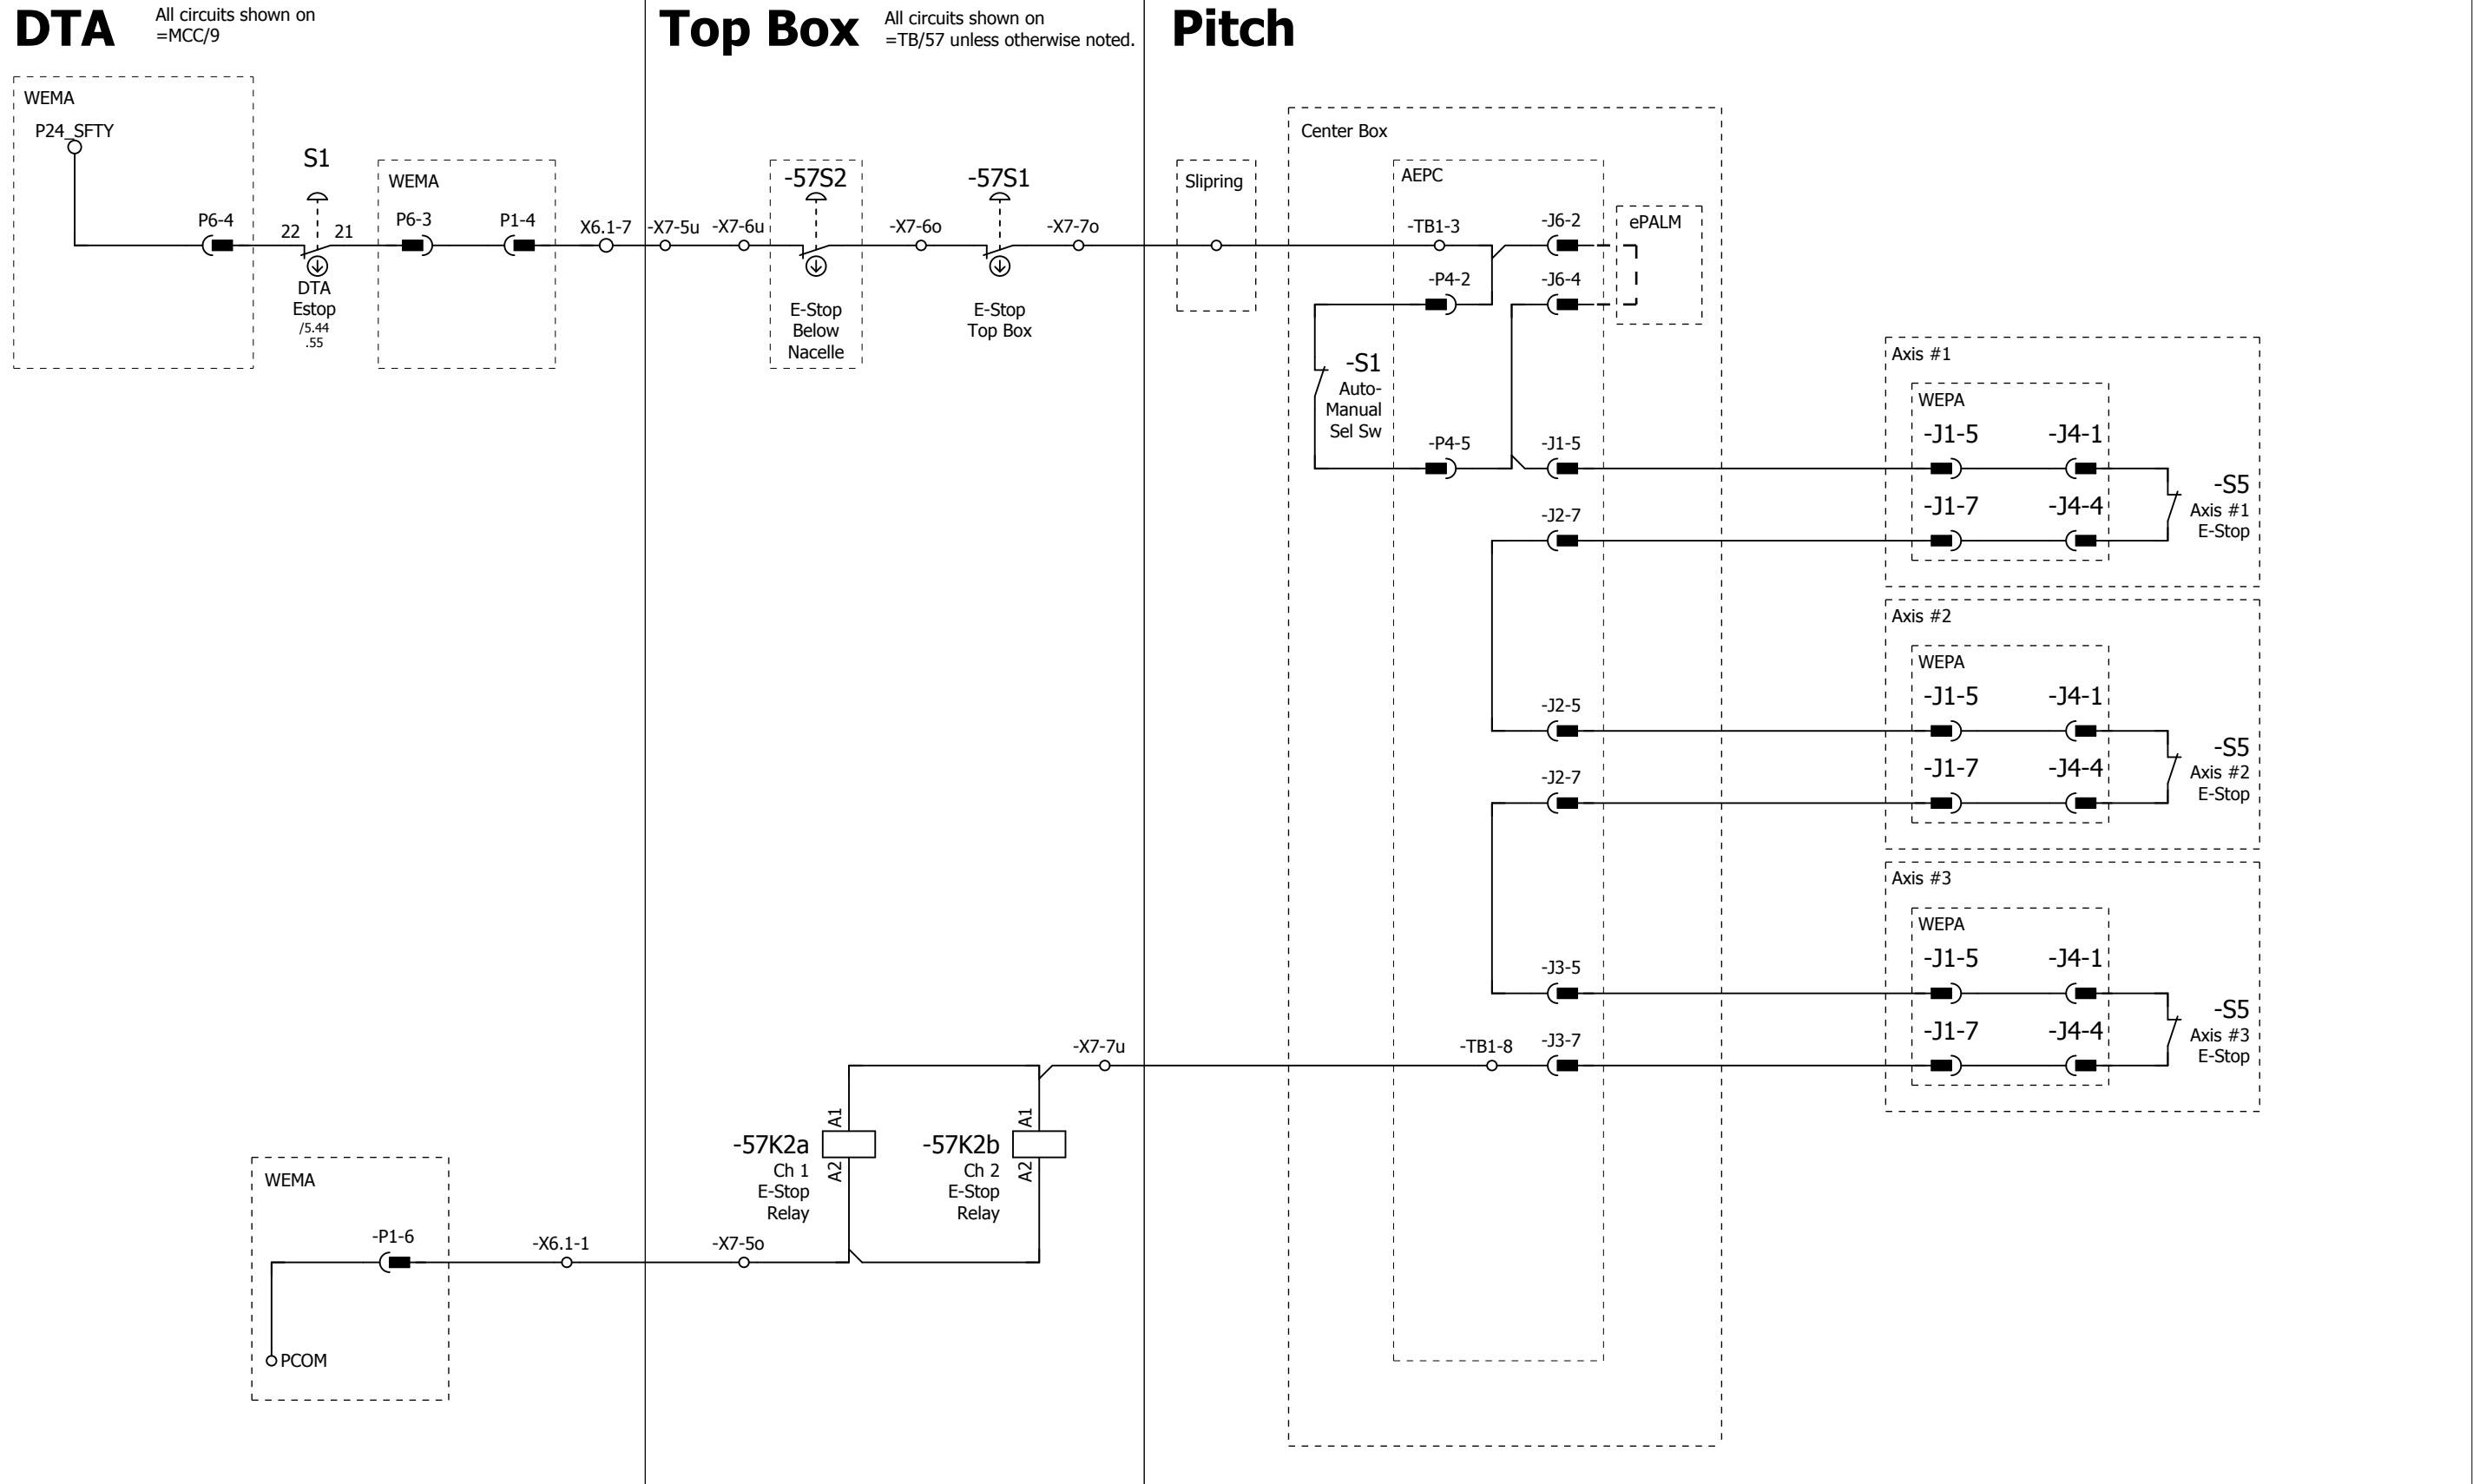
DTA All circuits shown on =MCC/9

Top Box All circuits shown on =TB/57 unless otherwise noted.

Pitch

WEMA
P24_SFTY
P6-4
S1
22
21
DTA Estop /5.44 .55
WEMA
P6-3
P1-4
X6.1-7
-X7-5u
-X7-6u
-57S2
E-Stop Below Nacelle
-X7-6o
-57S1
E-Stop Top Box
-X7-7o
Slipring
Center Box
AEPC
-TB1-3
-J6-2
ePALM
-P4-2
-J6-4
-S1
Auto-Manual Sel Sw
-P4-5
-J1-5
-J2-7
Axis #1
WEPA
-J1-5
-J4-1
-J1-7
-J4-4
-S5
Axis #1 E-Stop
Axis #2
WEPA
-J2-5
-J1-5
-J4-1
-J2-7
-J1-7
-J4-4
-S5
Axis #2 E-Stop
Axis #3
WEPA
-J3-5
-J1-5
-J4-1
-TB1-8
-J3-7
-J1-7
-J4-4
-S5
Axis #3 E-Stop
-X7-7u
A1
-57K2a
Ch 1 E-Stop Relay
A2
A1
-57K2b
Ch 2 E-Stop Relay
A2
WEMA
-P1-6
-X6.1-1
-X7-5o
PCOM